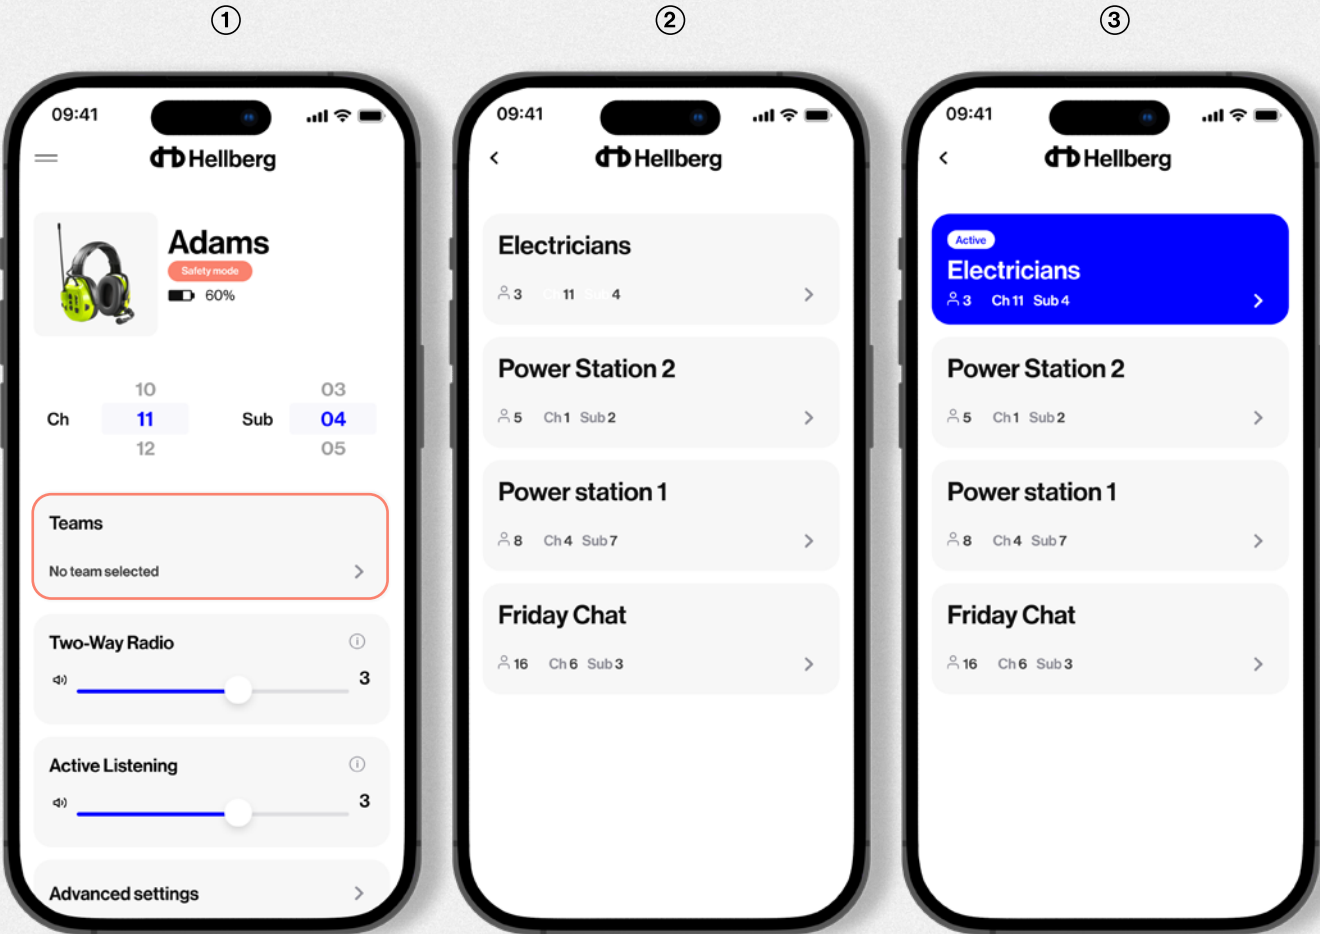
①

09:41

Hellberg

Adams
Safety mode
60%

10
Ch 11
12

03
Sub 04
05

Teams
No team selected

Two-Way Radio
3

Active Listening
3

Advanced settings

②

09:41

Hellberg

Electricians
3 Ch 11 Sub 4

Power Station 2
5 Ch 1 Sub 2

Power station 1
8 Ch 4 Sub 7

Friday Chat
16 Ch 6 Sub 3

③

09:41

Hellberg

Active
Electricians
3 Ch 11 Sub 4

Power Station 2
5 Ch 1 Sub 2

Power station 1
8 Ch 4 Sub 7

Friday Chat
16 Ch 6 Sub 3